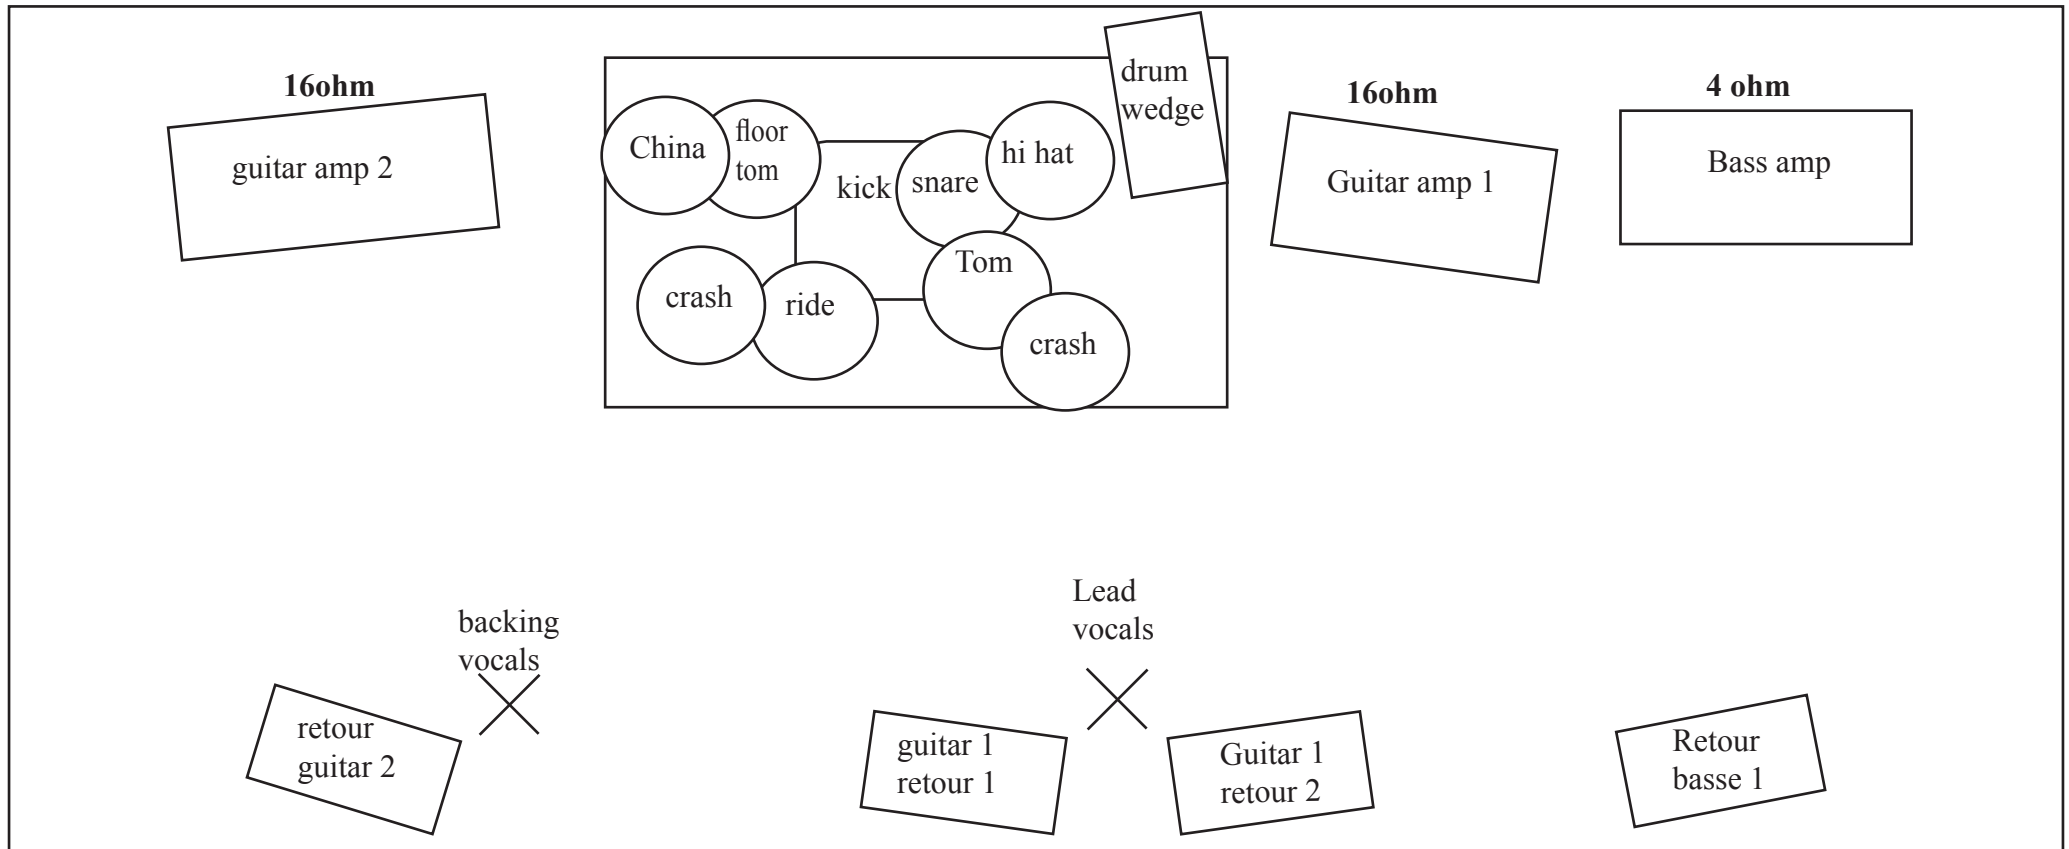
16ohm
guitar amp 2

China
floor tom
kick
snare
hi hat
drum wedge
crash
ride
Tom
crash

16ohm
Guitar amp 1

4 ohm
Bass amp

backing vocals

Lead vocals

retour guitar 2

guitar 1 retour 1

Guitar 1 retour 2

Retour basse 1